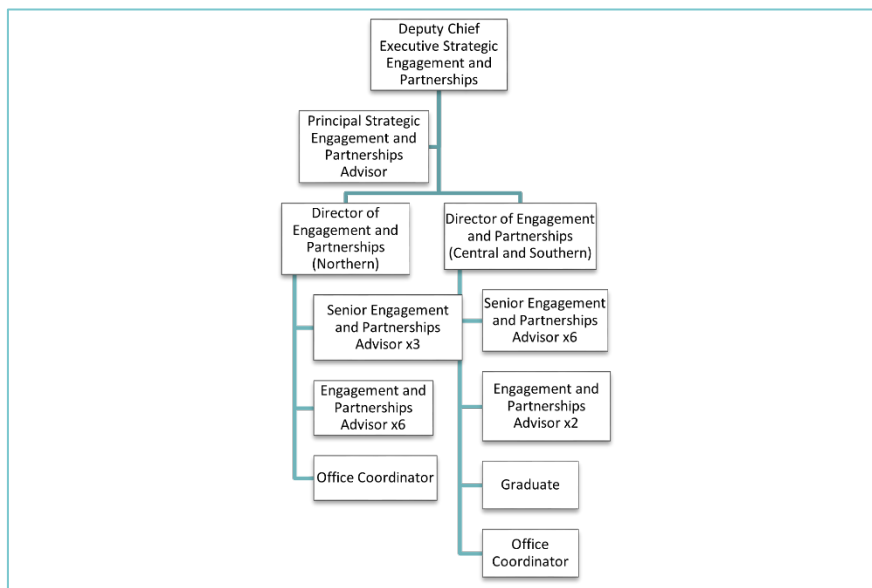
Deputy Chief Executive Strategic Engagement and Partnerships

Principal Strategic Engagement and Partnerships Advisor

Director of Engagement and Partnerships (Northern)

Director of Engagement and Partnerships (Central and Southern)

Senior Engagement and Partnerships Advisor x3

Senior Engagement and Partnerships Advisor x6

Engagement and Partnerships Advisor x6

Engagement and Partnerships Advisor x2

Office Coordinator

Graduate

Office Coordinator